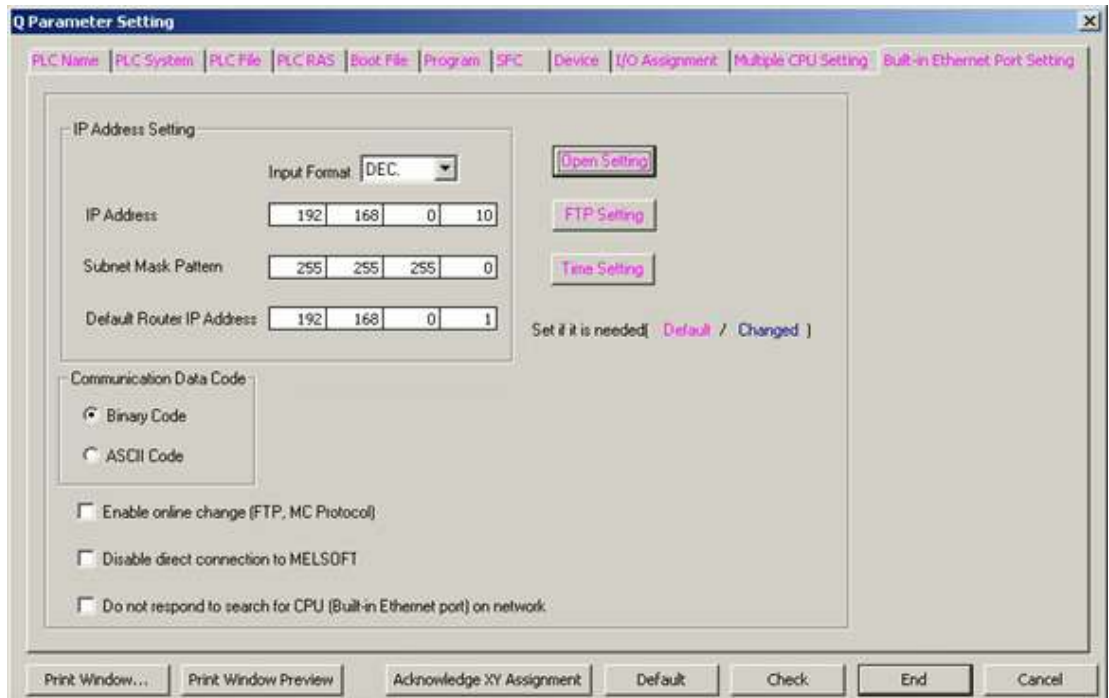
Q Parameter Setting

PLC Name | PLC System | PLC File | PLC RAS | Boot File | Program | SFC | Device | I/O Assignment | Multiple CPU Setting | Built-in Ethernet Port Setting

IP Address Setting

Input Format DEC.

| | | | | |
|---|---|---|---|---|
| IP Address | 192 | 168 | 0 | 10 |
| Subnet Mask Pattern | 255 | 255 | 255 | 0 |
| Default Router IP Address | 192 | 168 | 0 | 1 |

Open Setting

FTP Setting

Time Setting

Set if it is needed( Default / Changed )

Communication Data Code

Binary Code

ASCII Code

Enable online change (FTP, MC Protocol)

Disable direct connection to MELSOFT

Do not respond to search for CPU (Built-in Ethernet port) on network

Print Window... | Print Window Preview | Acknowledge XY Assignment | Default | Check | End | Cancel